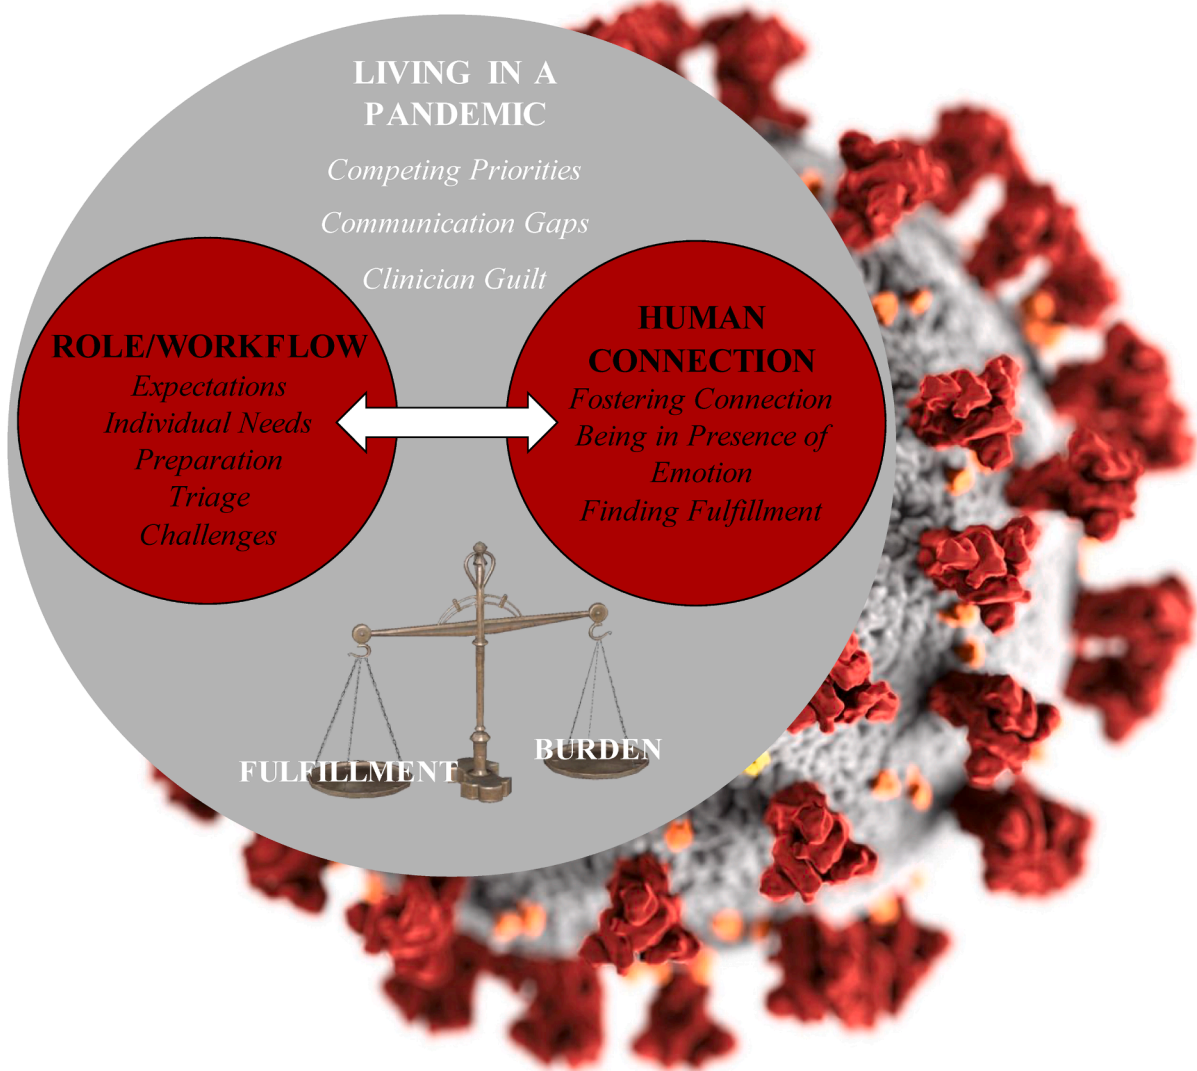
LIVING IN A PANDEMIC

Competing Priorities

Communication Gaps

Clinician Guilt

ROLE/WORKFLOW
Expectations
Individual Needs
Preparation
Triage
Challenges

HUMAN CONNECTION
Fostering Connection
Being in Presence of Emotion
Finding Fulfillment

FULFILLMENT

BURDEN